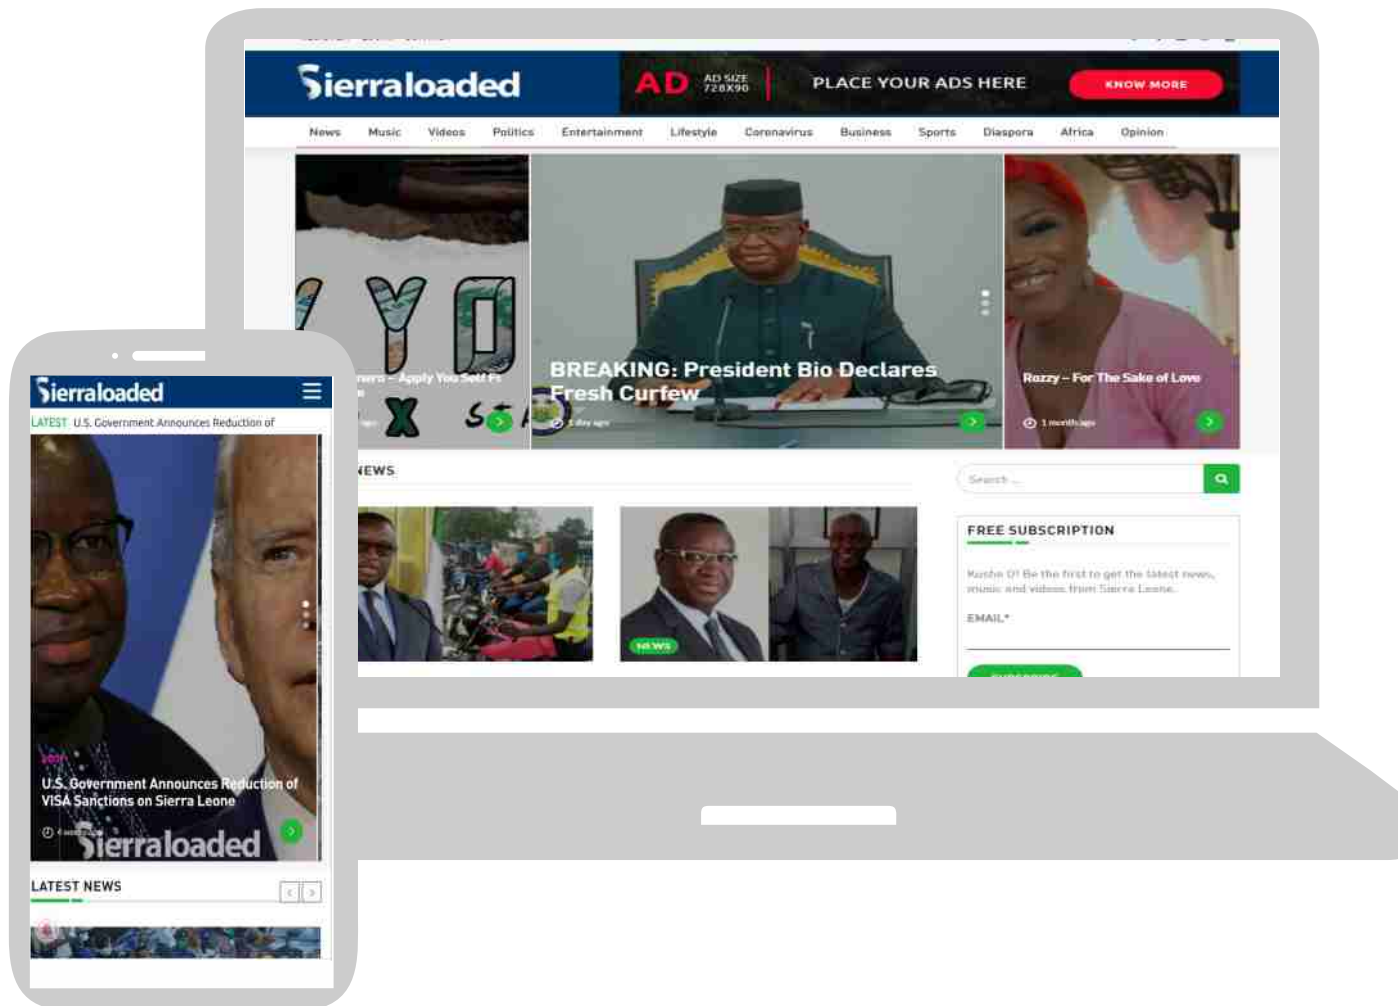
Sierraloaded

AD AD SIZE 728X90

PLACE YOUR ADS HERE

KNOW MORE

News Music Videos Politics Entertainment Lifestyle Coronavirus Business Sports Diaspora Africa Opinion

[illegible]ners – Apply You Sell Fr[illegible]

BREAKING: President Bio Declares Fresh Curfew

1 day ago

Rozzy – For The Sake of Love

1 month ago

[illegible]EWS

Search ...

NEWS

FREE SUBSCRIPTION

Kushe O! Be the first to get the latest news, music and videos from Sierra Leone.

EMAIL*

Sierraloaded

LATEST U.S. Government Announces Reduction of

U.S. Government Announces Reduction of VISA Sanctions on Sierra Leone

Sierraloaded

LATEST NEWS